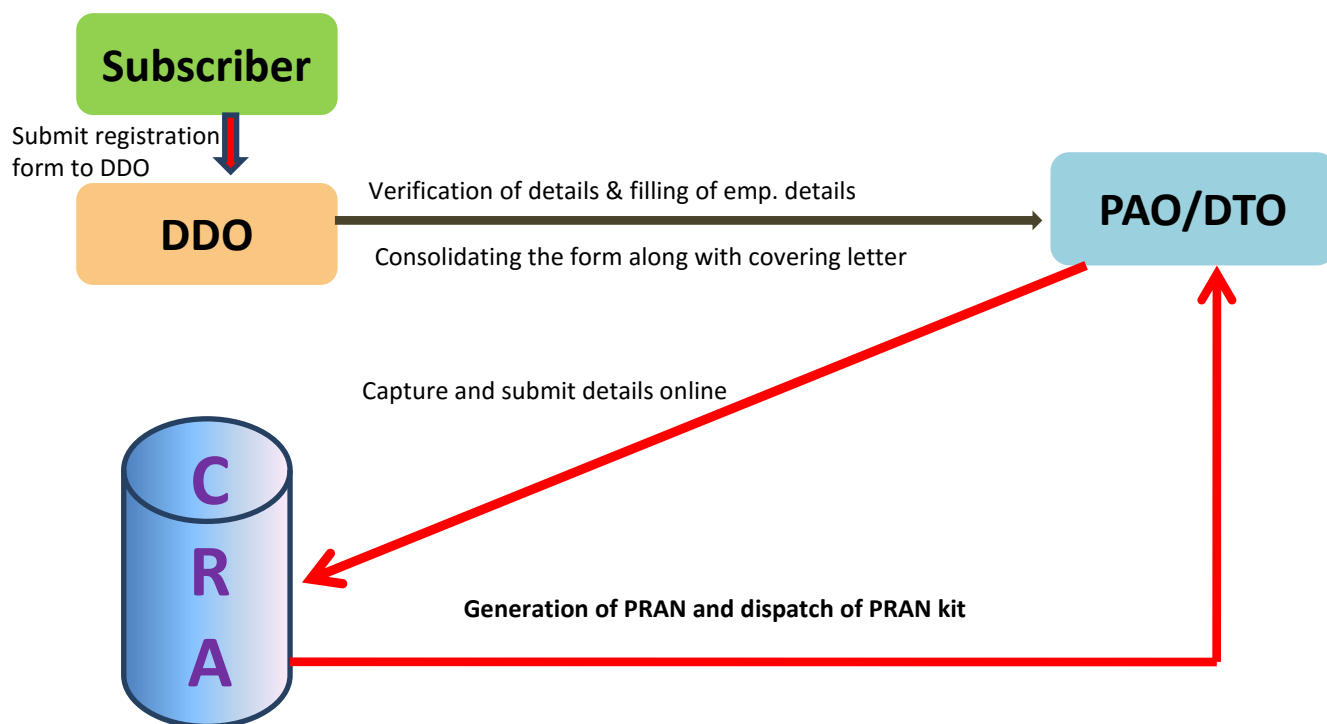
Subscriber

Submit registration form to DDO

DDO

Verification of details & filling of emp. details

Consolidating the form along with covering letter

PAO/DTO

Capture and submit details online

C
R
A

Generation of PRAN and dispatch of PRAN kit